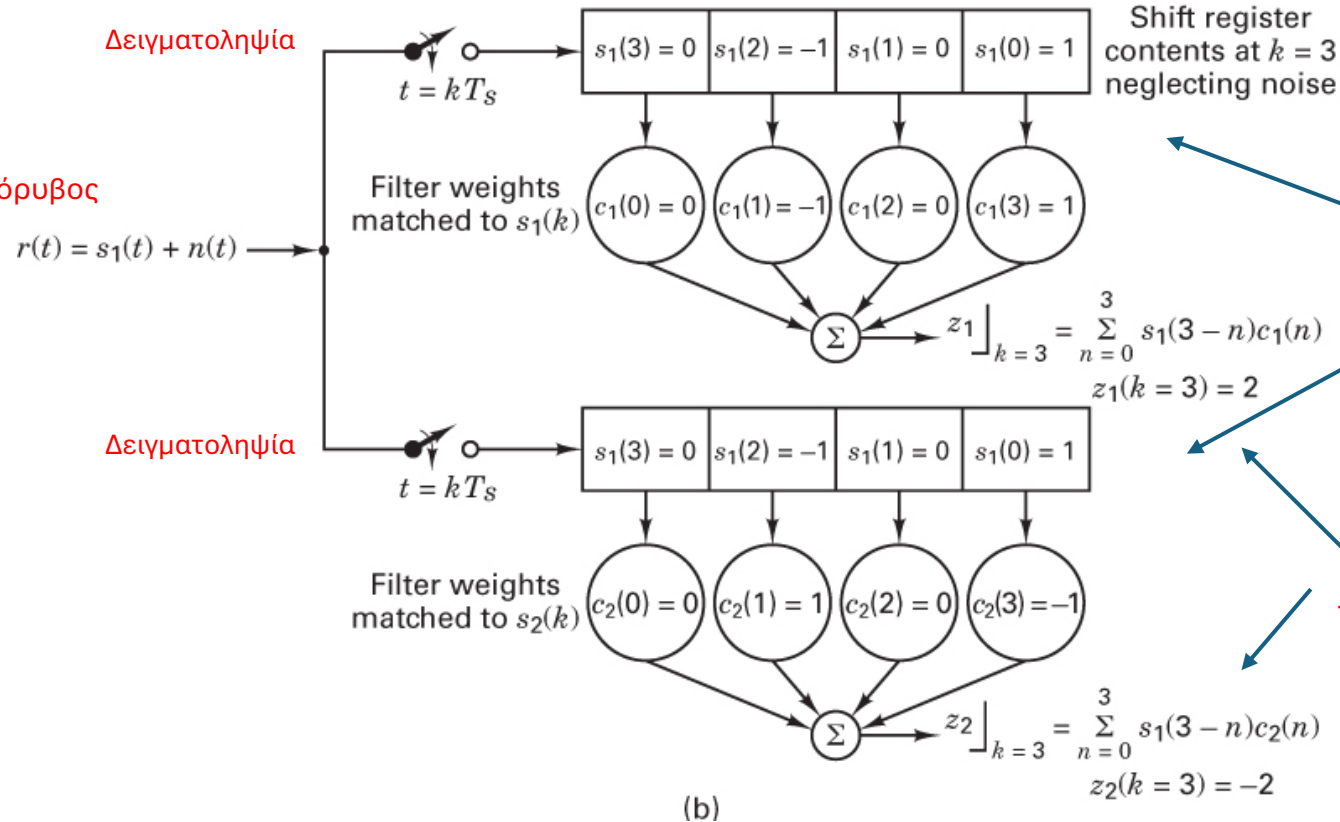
Δειγματοληψία

$t = kT_S$

| $s_1(3) = 0$ | $s_1(2) = -1$ | $s_1(1) = 0$ | $s_1(0) = 1$ |
|---|---|---|---|

Shift register contents at $k = 3$ neglecting noise

όρυβος

$r(t) = s_1(t) + n(t)$

Filter weights matched to $s_1(k)$

$c_1(0) = 0$ $c_1(1) = -1$ $c_1(2) = 0$ $c_1(3) = 1$

$\Sigma$

$z_1 \Big]_{k=3} = \sum_{n=0}^{3} s_1(3-n)c_1(n)$

$z_1(k = 3) = 2$

Δειγματοληψία

$t = kT_S$

| $s_1(3) = 0$ | $s_1(2) = -1$ | $s_1(1) = 0$ | $s_1(0) = 1$ |
|---|---|---|---|

Filter weights matched to $s_2(k)$

$c_2(0) = 0$ $c_2(1) = 1$ $c_2(2) = 0$ $c_2(3) = -1$

$\Sigma$

$z_2 \Big]_{k=3} = \sum_{n=0}^{3} s_1(3-n)c_2(n)$

$z_2(k = 3) = -2$

(b)